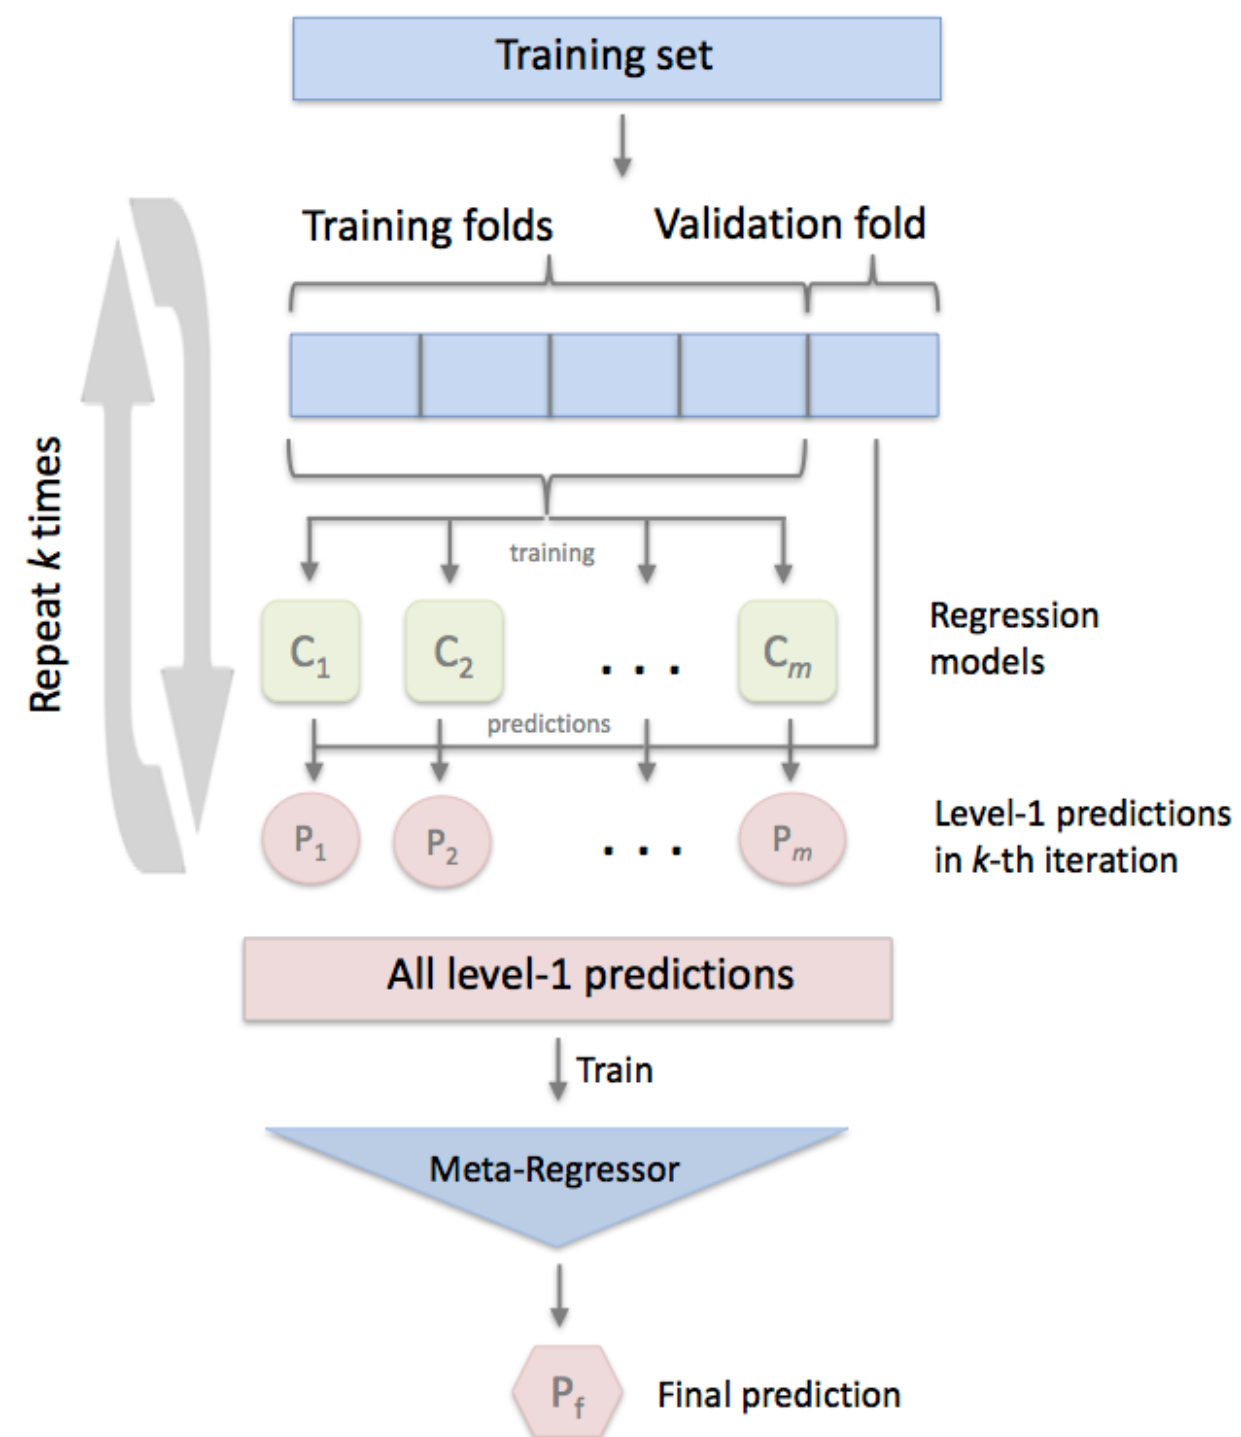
Training set

Repeat $k$ times

Training folds

Validation fold

training

$C_1$ $C_2$ . . . $C_m$

Regression models

predictions

$P_1$ $P_2$ . . . $P_m$

Level-1 predictions in $k$-th iteration

All level-1 predictions

Train

Meta-Regressor

$P_f$

Final prediction